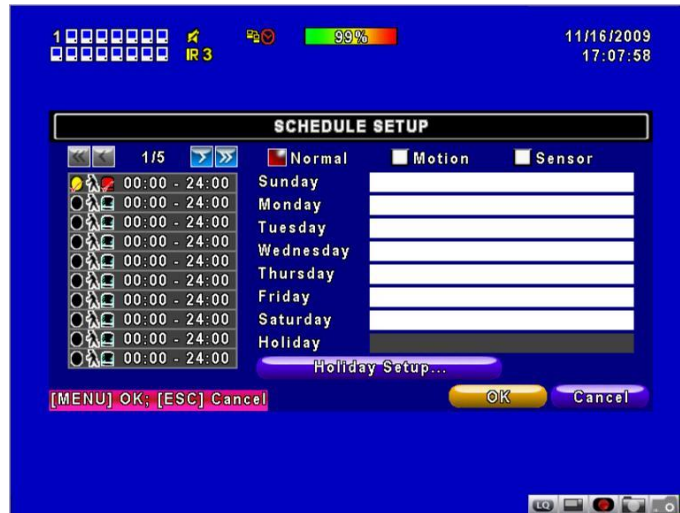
1
IR 3
99%
11/16/2009
17:07:58

SCHEDULE SETUP

1/5
Normal
Motion
Sensor

| | |
|---|---|
| 00:00 - 24:00 | Sunday |
| 00:00 - 24:00 | Monday |
| 00:00 - 24:00 | Tuesday |
| 00:00 - 24:00 | Wednesday |
| 00:00 - 24:00 | Thursday |
| 00:00 - 24:00 | Friday |
| 00:00 - 24:00 | Saturday |
| 00:00 - 24:00 | Holiday |
| 00:00 - 24:00 | |
| 00:00 - 24:00 | |

Holiday Setup...

[MENU] OK; [ESC] Cancel
OK
Cancel

LQ